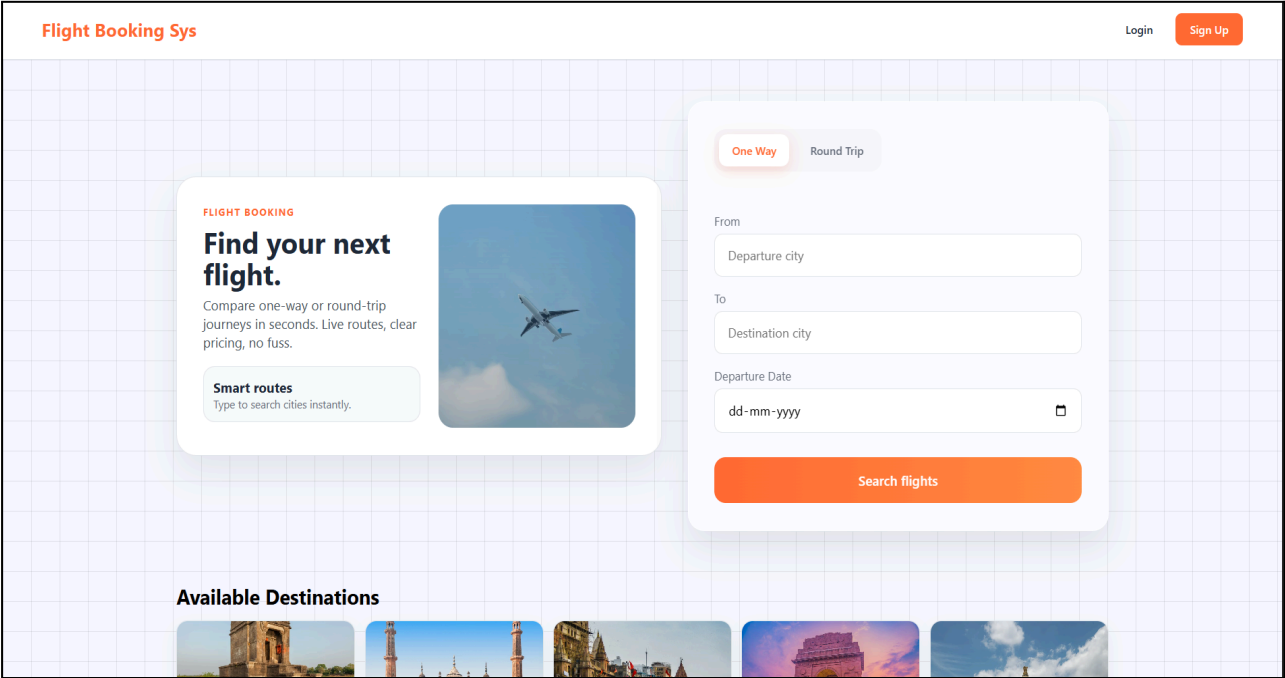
Flight Booking Sys

Login

Sign Up

FLIGHT BOOKING

Find your next flight.

Compare one-way or round-trip journeys in seconds. Live routes, clear pricing, no fuss.

Smart routes
Type to search cities instantly.

One Way

Round Trip

From

Departure city

To

Destination city

Departure Date

dd-mm-yyyy

Search flights

Available Destinations